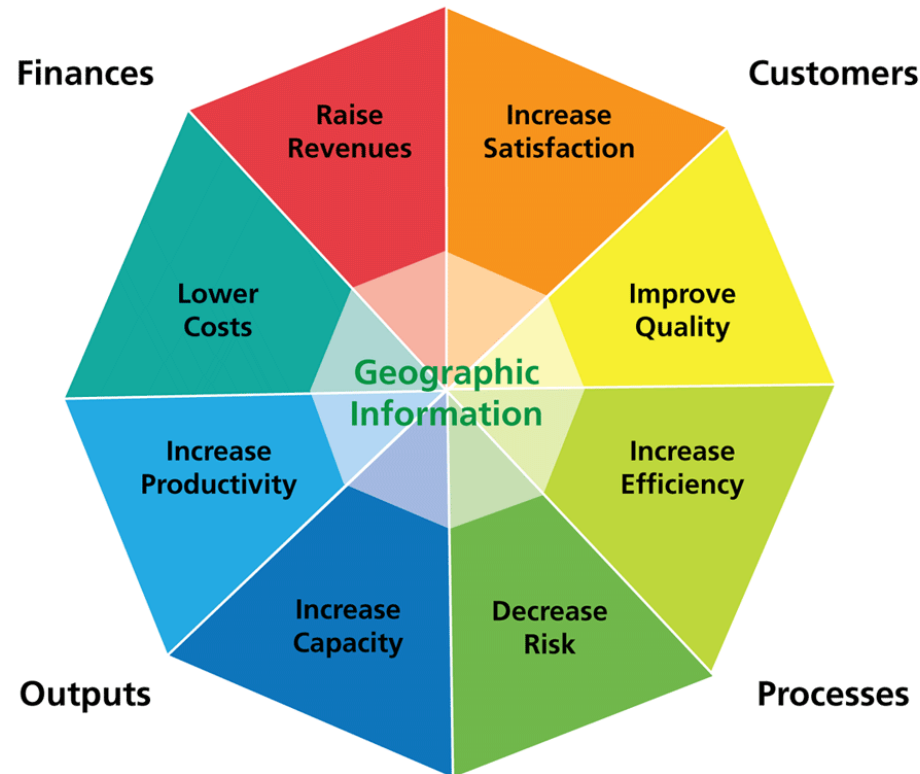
Finances

Customers

Raise Revenues

Increase Satisfaction

Lower Costs

Improve Quality

Geographic Information

Increase Productivity

Increase Efficiency

Increase Capacity

Decrease Risk

Outputs

Processes